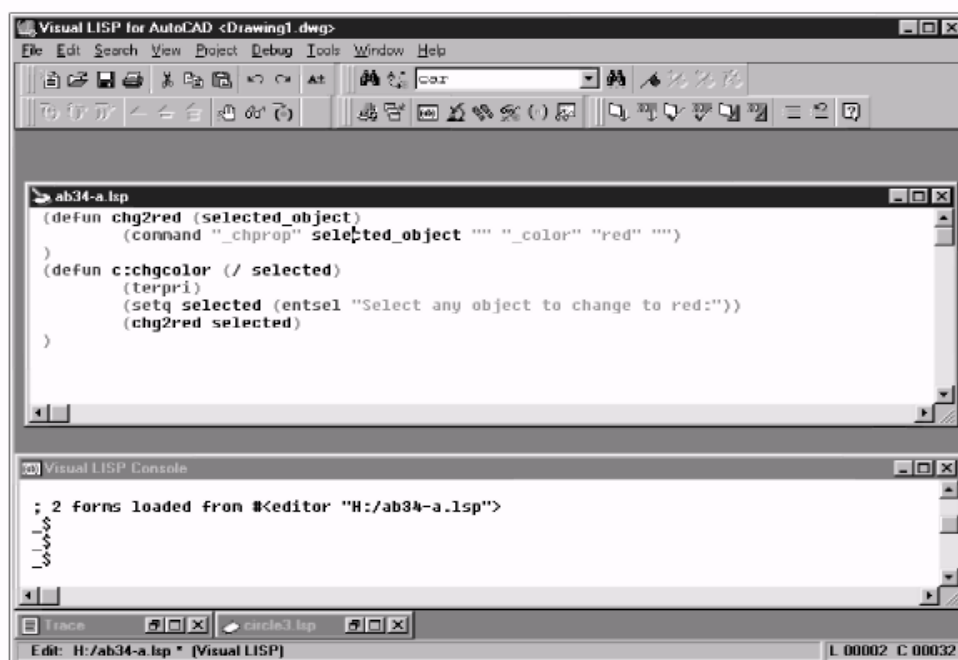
Visual LISP for AutoCAD <Drawing1.dwg>

File Edit Search View Project Debug Tools Window Help

car

ab34-a.lsp

(defun chg2red (selected_object)
(command "_chprop" selected_object "" "_color" "red" "")
)
(defun c:chgcolor (/ selected)
(terpri)
(setq selected (entsel "Select any object to change to red:"))
(chg2red selected)
)

Visual LISP Console

; 2 forms loaded from #<editor "H:/ab34-a.lsp">
_$
_$
_$

Trace

circle3.lsp

Edit: H:/ab34-a.lsp * (Visual LISP)

L 00002 C 00032